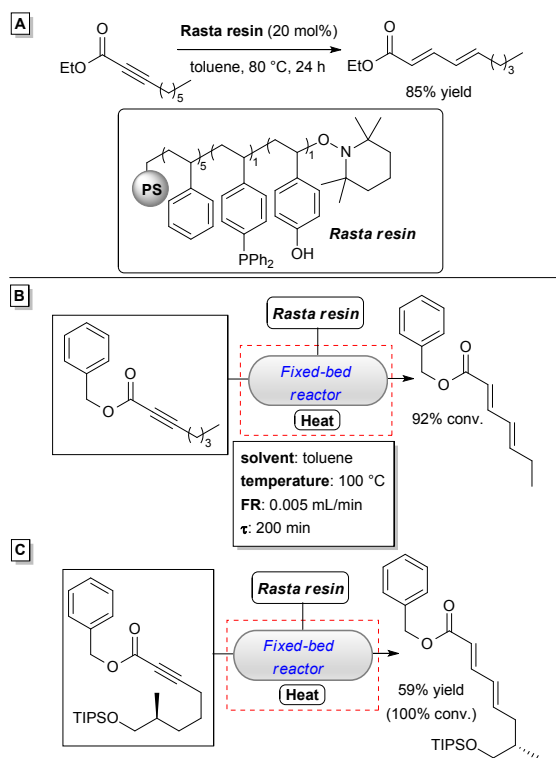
A

EtO O 5

Rasta resin (20 mol%)

toluene, 80 °C, 24 h

EtO O 3

85% yield

PS 5 1 1 O N PPh2 OH Rasta resin

B

Rasta resin

O O 3

Fixed-bed reactor

Heat

O O

92% conv.

solvent: toluene
temperature: 100 °C
FR: 0.005 mL/min
τ: 200 min

C

Rasta resin

O O TIPSO

Fixed-bed reactor

Heat

O O

59% yield
(100% conv.)

TIPSO